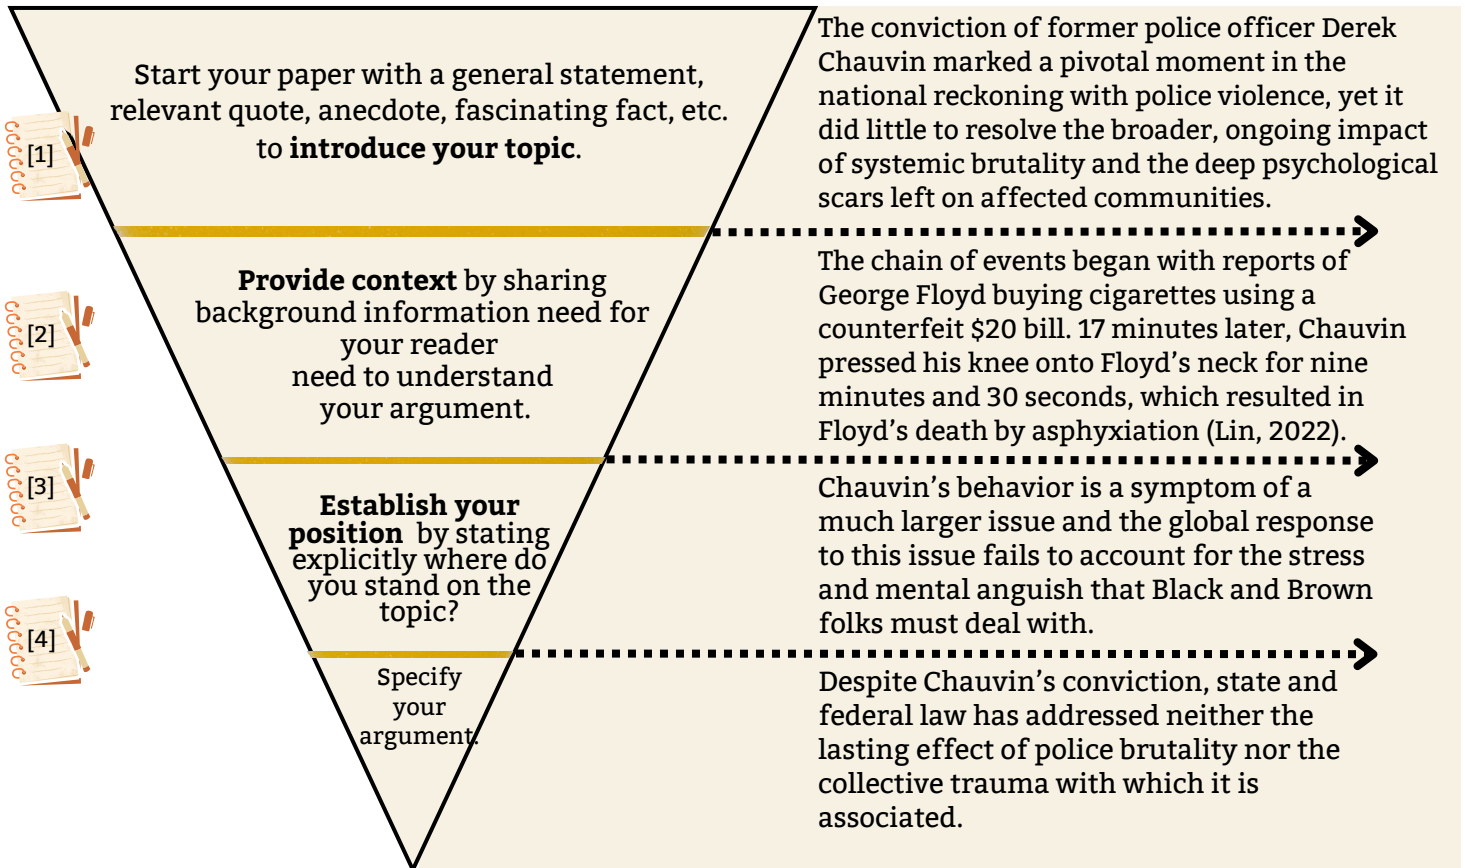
[1]

Start your paper with a general statement, relevant quote, anecdote, fascinating fact, etc. to **introduce your topic**.

The conviction of former police officer Derek Chauvin marked a pivotal moment in the national reckoning with police violence, yet it did little to resolve the broader, ongoing impact of systemic brutality and the deep psychological scars left on affected communities.

[2]

**Provide context** by sharing background information need for your reader need to understand your argument.

The chain of events began with reports of George Floyd buying cigarettes using a counterfeit $20 bill. 17 minutes later, Chauvin pressed his knee onto Floyd's neck for nine minutes and 30 seconds, which resulted in Floyd's death by asphyxiation (Lin, 2022).

[3]

**Establish your position** by stating explicitly where do you stand on the topic?

Chauvin's behavior is a symptom of a much larger issue and the global response to this issue fails to account for the stress and mental anguish that Black and Brown folks must deal with.

[4]

Specify your argument.

Despite Chauvin's conviction, state and federal law has addressed neither the lasting effect of police brutality nor the collective trauma with which it is associated.